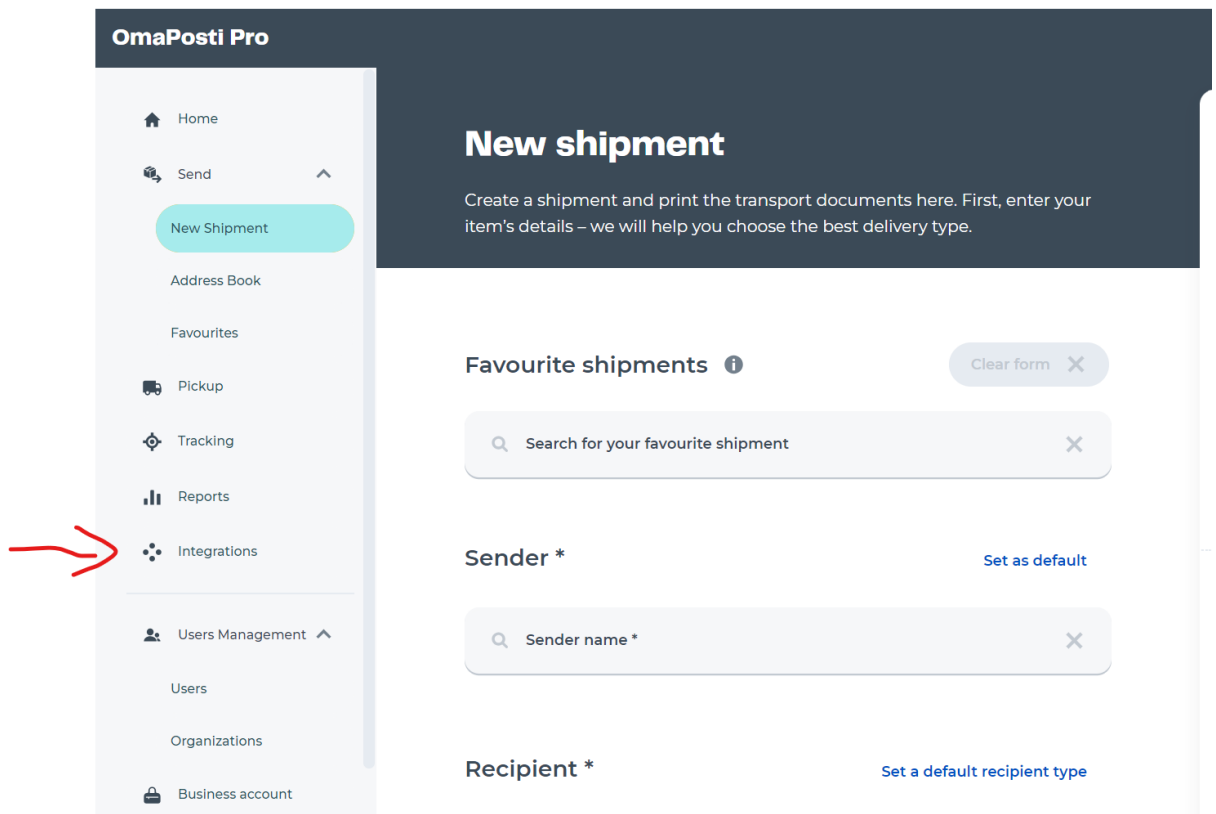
OmaPosti Pro

Home
Send
New Shipment
Address Book
Favourites
Pickup
Tracking
Reports
Integrations
Users Management
Users
Organizations
Business account

New shipment

Create a shipment and print the transport documents here. First, enter your item's details – we will help you choose the best delivery type.

Favourite shipments

Clear form

Search for your favourite shipment

Sender *

Set as default

Sender name *

Recipient *

Set a default recipient type